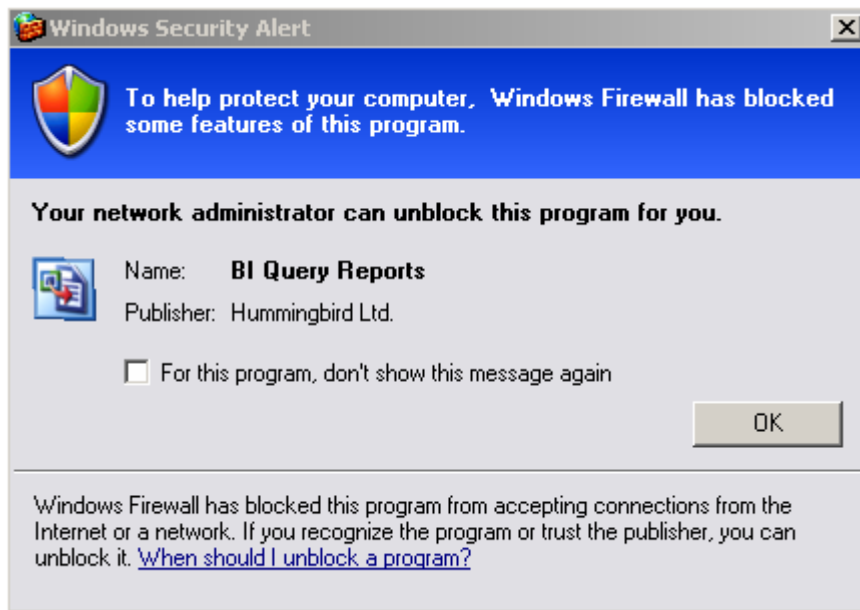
Windows Security Alert

X

To help protect your computer, Windows Firewall has blocked some features of this program.

Your network administrator can unblock this program for you.

Name: BI Query Reports

Publisher: Hummingbird Ltd.

For this program, don't show this message again

OK

Windows Firewall has blocked this program from accepting connections from the Internet or a network. If you recognize the program or trust the publisher, you can unblock it. When should I unblock a program?